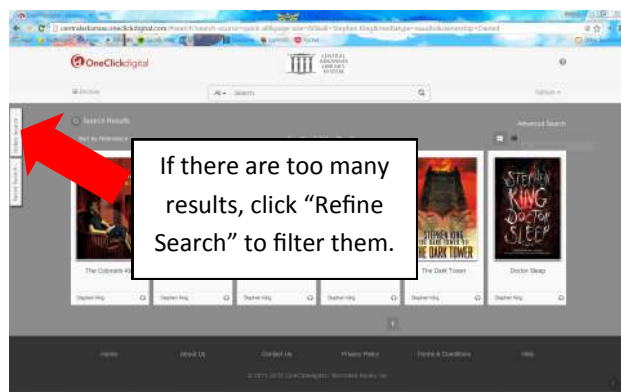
OneClickdigital

CENTRAL ARKANSAS LIBRARY SYSTEM

Browse

All Search

Search Results

Advanced Search

If there are too many results, click "Refine Search" to filter them.

The Colorado Kid

Stephen King

Stephen King

Stephen King

Stephen King

STEPHEN KING THE DARK TOWER

The Dark Tower

Stephen King

STEPHEN KING DOCTOR SLEEP

Doctor Sleep

Stephen King

Home

About Us

Contact Us

Privacy Policy

Terms & Conditions

Help